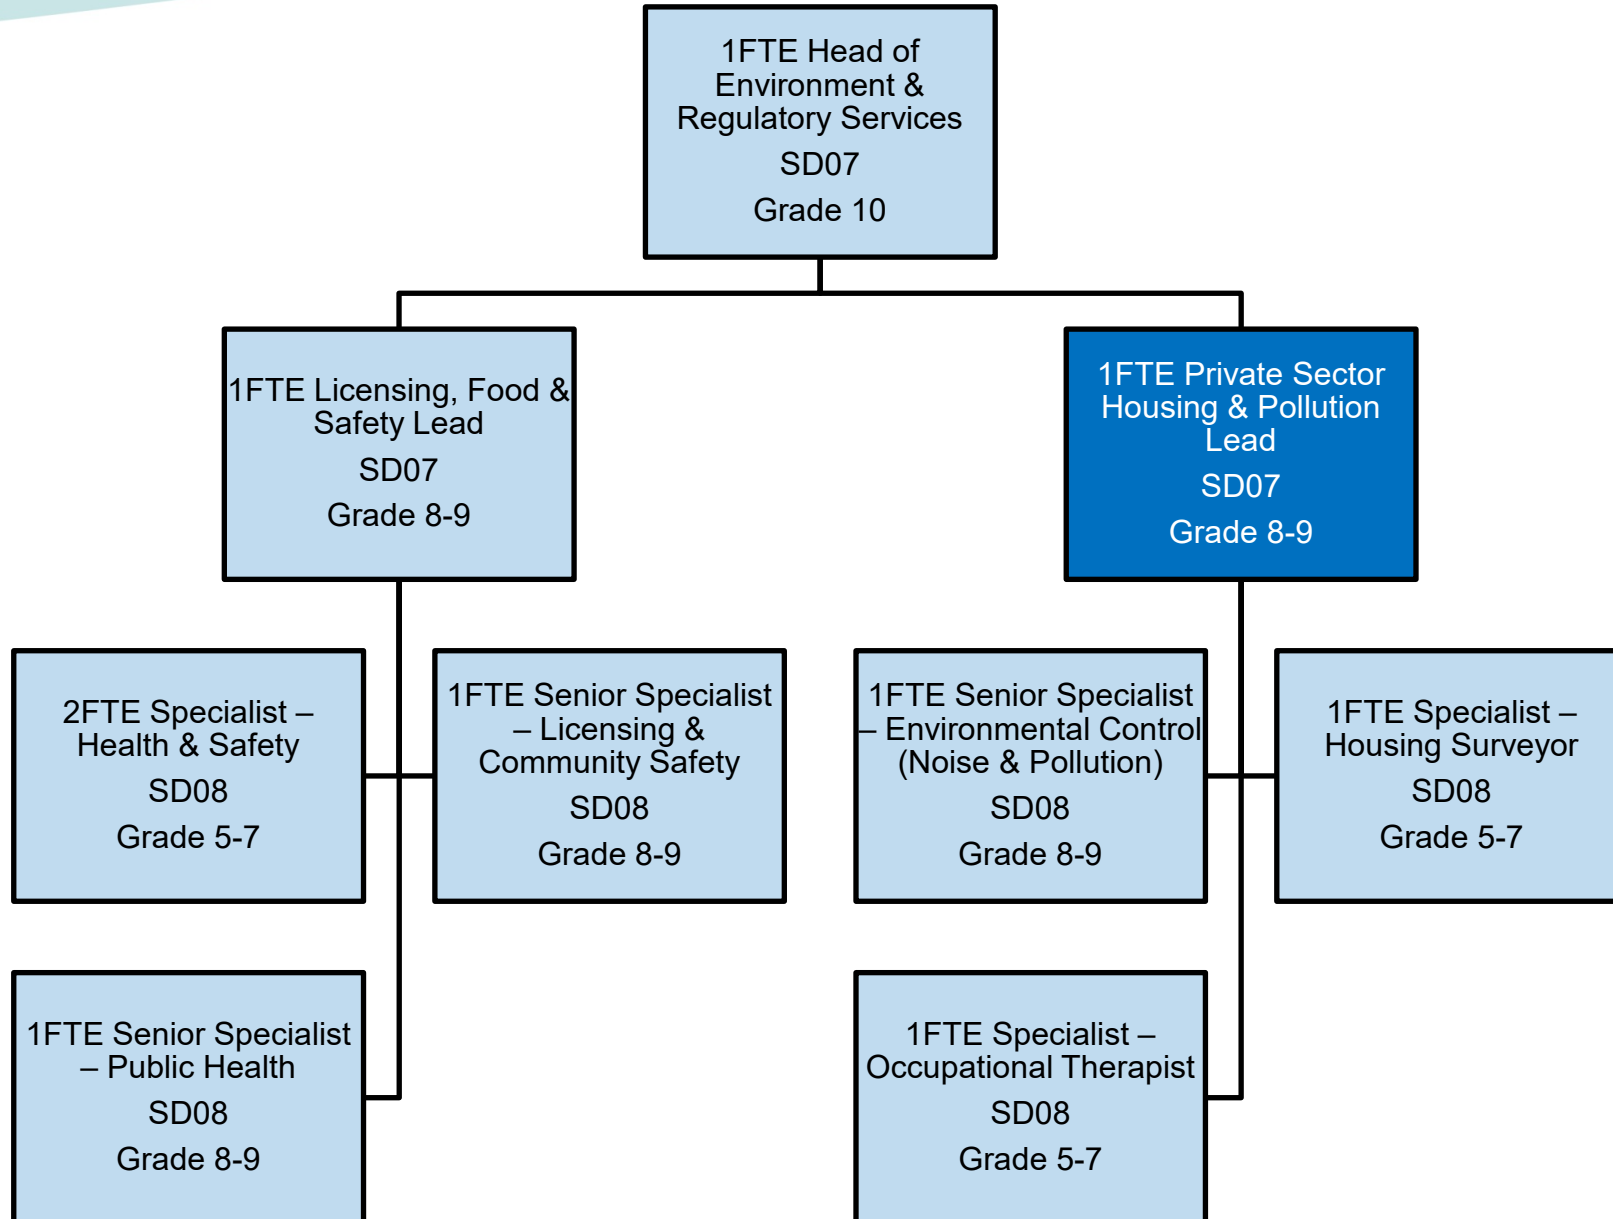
1FTE Head of Environment & Regulatory Services
SD07
Grade 10

1FTE Licensing, Food & Safety Lead
SD07
Grade 8-9

1FTE Private Sector Housing & Pollution Lead
SD07
Grade 8-9

2FTE Specialist – Health & Safety
SD08
Grade 5-7

1FTE Senior Specialist – Licensing & Community Safety
SD08
Grade 8-9

1FTE Senior Specialist – Environmental Control (Noise & Pollution)
SD08
Grade 8-9

1FTE Specialist – Housing Surveyor
SD08
Grade 5-7

1FTE Senior Specialist – Public Health
SD08
Grade 8-9

1FTE Specialist – Occupational Therapist
SD08
Grade 5-7